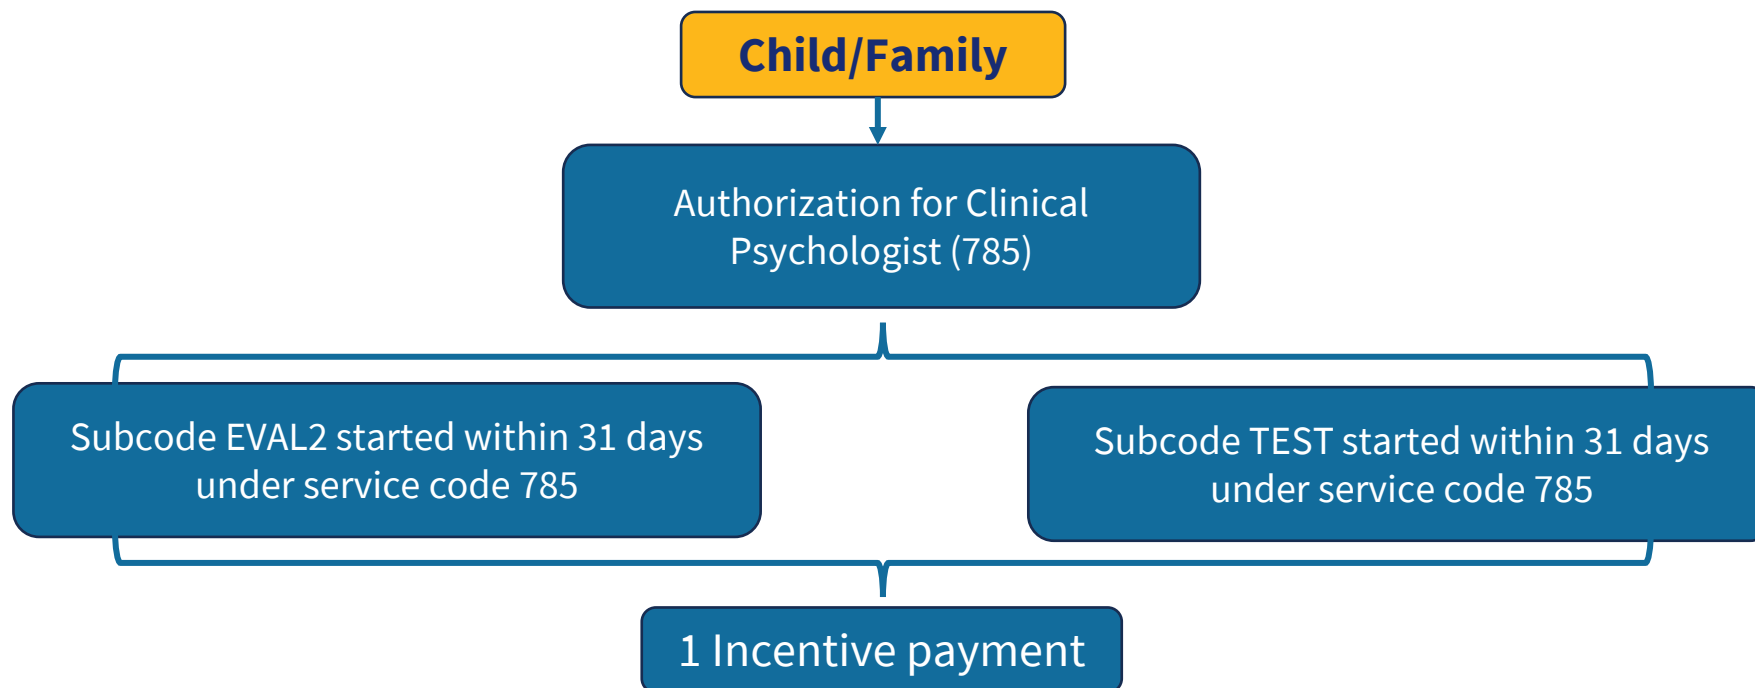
Child/Family

Authorization for Clinical Psychologist (785)

Subcode EVAL2 started within 31 days under service code 785

Subcode TEST started within 31 days under service code 785

1 Incentive payment